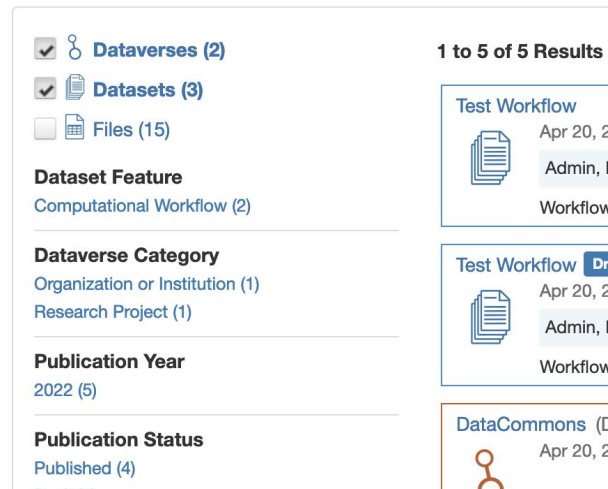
Dataverses (2)

Datasets (3)

Files (15)

Dataset Feature

Computational Workflow (2)

Dataverse Category

Organization or Institution (1)

Research Project (1)

Publication Year

2022 (5)

Publication Status

Published (4)

1 to 5 of 5 Results

Test Workflow

Apr 20, 2

Admin, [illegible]

Workflow

Test Workflow Dr

Apr 20, 2

Admin, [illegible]

Workflow

DataCommons (D

Apr 20, 2